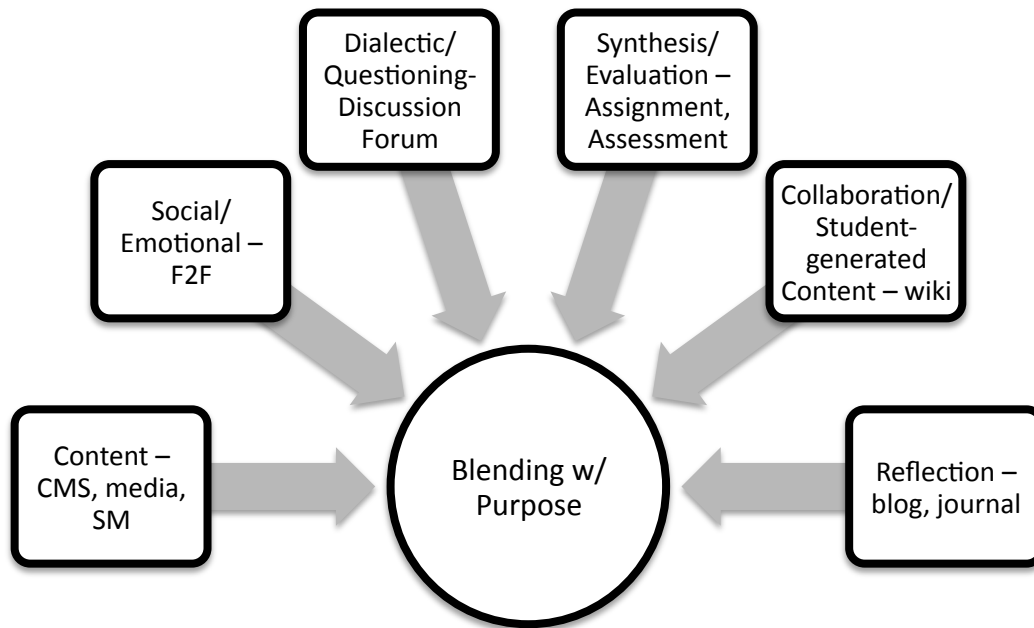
Dialectic/ Questioning-Discussion Forum

Synthesis/ Evaluation – Assignment, Assessment

Social/ Emotional – F2F

Collaboration/ Student-generated Content – wiki

Content – CMS, media, SM

Blending w/ Purpose

Reflection – blog, journal